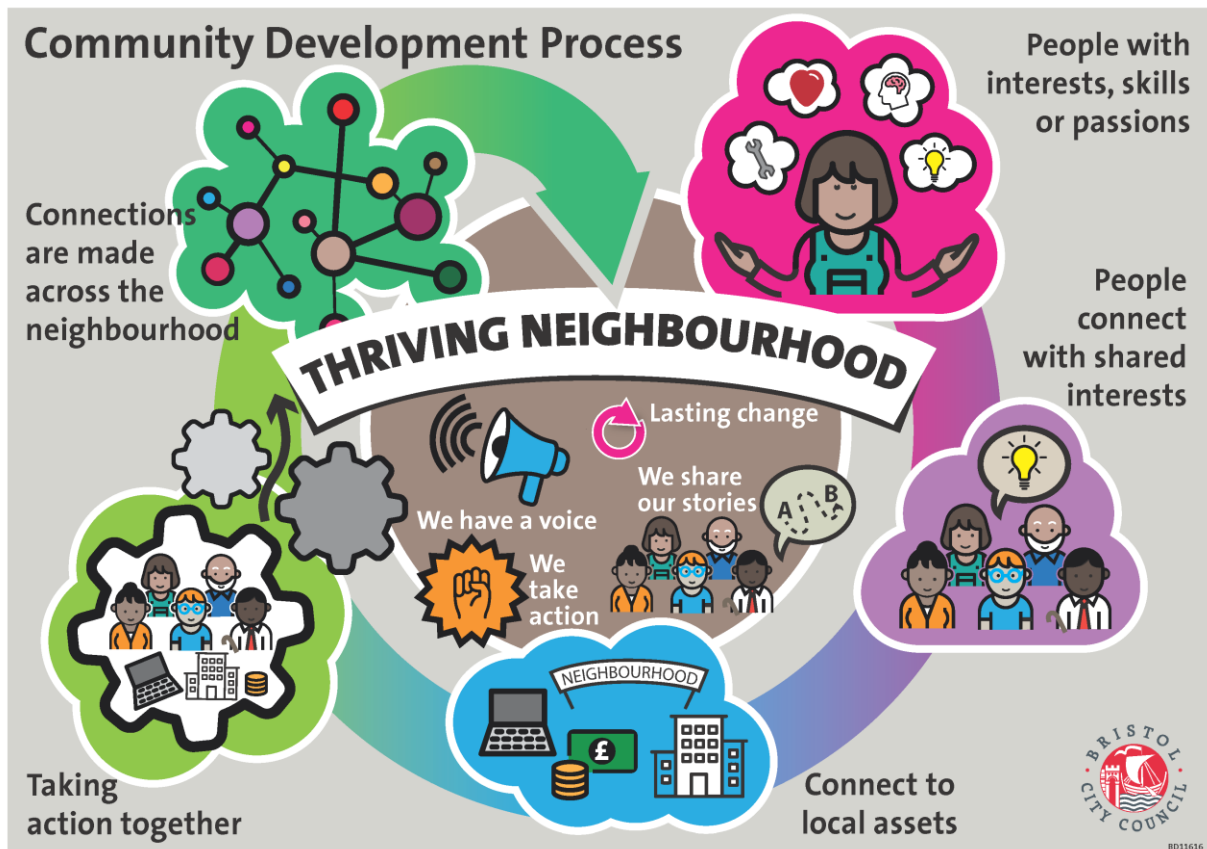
Community Development Process

People with interests, skills or passions

People connect with shared interests

Connect to local assets

Taking action together

Connections are made across the neighbourhood

THRIVING NEIGHBOURHOOD

Lasting change

We have a voice

We share our stories

A B

We take action

NEIGHBOURHOOD

£

BRISTOL CITY COUNCIL

BD11616